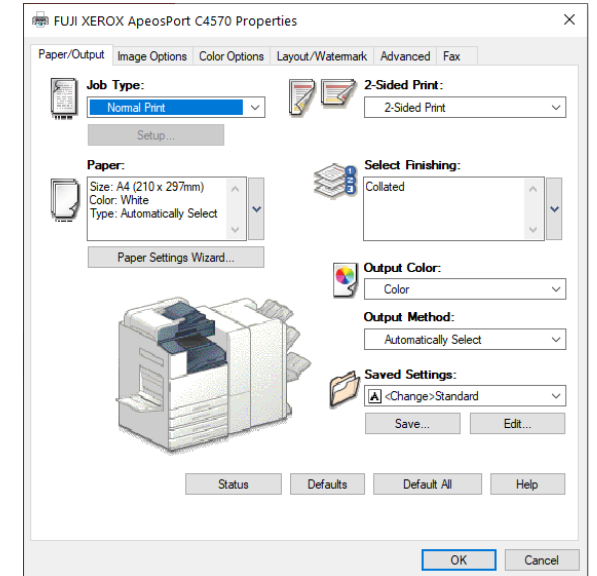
FUJI XEROX ApeosPort C4570 Properties

Paper/Output | Image Options | Color Options | Layout/Watermark | Advanced | Fax

Job Type:
Normal Print
Setup...

2-Sided Print:
2-Sided Print

Paper:
Size: A4 (210 x 297mm)
Color: White
Type: Automatically Select

Paper Settings Wizard...

Select Finishing:
Collated

Output Color:
Color

Output Method:
Automatically Select

Saved Settings:
<Change>Standard

Save...
Edit...

Status
Defaults
Default All
Help

OK
Cancel